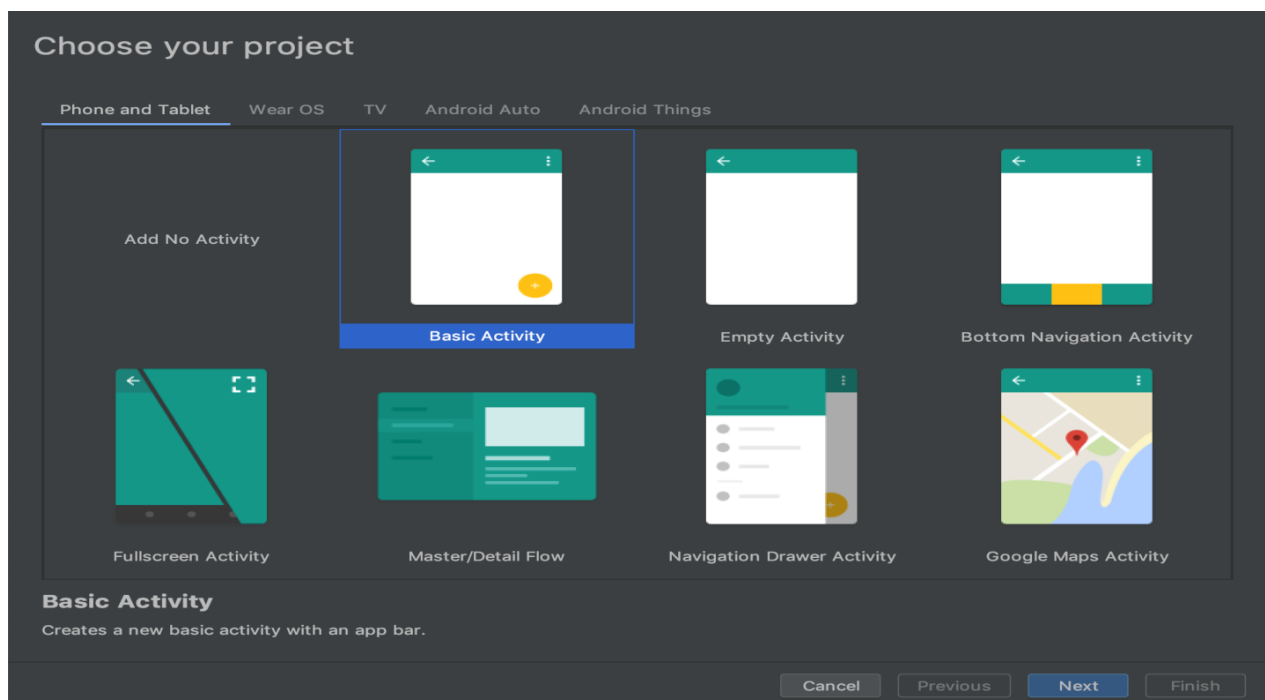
Choose your project

Phone and Tablet
Wear OS
TV
Android Auto
Android Things

Add No Activity
Basic Activity
Empty Activity
Bottom Navigation Activity
Fullscreen Activity
Master/Detail Flow
Navigation Drawer Activity
Google Maps Activity

Basic Activity
Creates a new basic activity with an app bar.

Cancel
Previous
Next
Finish